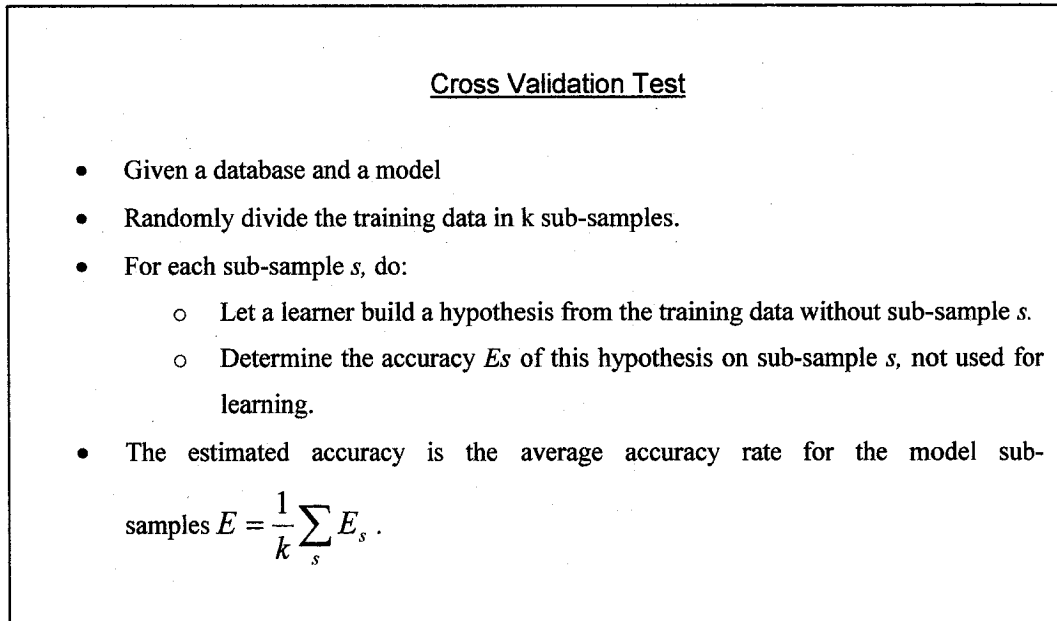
Cross Validation Test

- Given a database and a model
- Randomly divide the training data in k sub-samples.
- For each sub-sample *s*, do:
  - Let a learner build a hypothesis from the training data without sub-sample *s*.
  - Determine the accuracy *Es* of this hypothesis on sub-sample *s*, not used for learning.
- The estimated accuracy is the average accuracy rate for the model sub-samples $E = \frac{1}{k}\sum_{s} E_s$ .